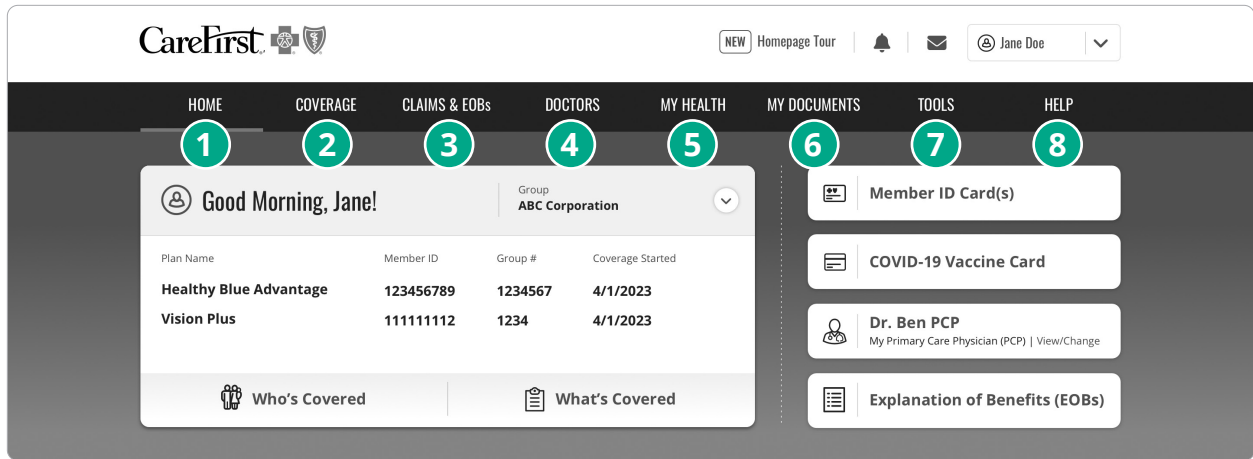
CareFirst

NEW Homepage Tour

Jane Doe

HOME COVERAGE CLAIMS & EOBs DOCTORS MY HEALTH MY DOCUMENTS TOOLS HELP

1 2 3 4 5 6 7 8

Good Morning, Jane!

Group
ABC Corporation

| Plan Name | Member ID | Group # | Coverage Started |
|---|---|---|---|
| Healthy Blue Advantage | 123456789 | 1234567 | 4/1/2023 |
| Vision Plus | 111111112 | 1234 | 4/1/2023 |

Who's Covered

What's Covered

Member ID Card(s)

COVID-19 Vaccine Card

Dr. Ben PCP
My Primary Care Physician (PCP) | View/Change

Explanation of Benefits (EOBs)